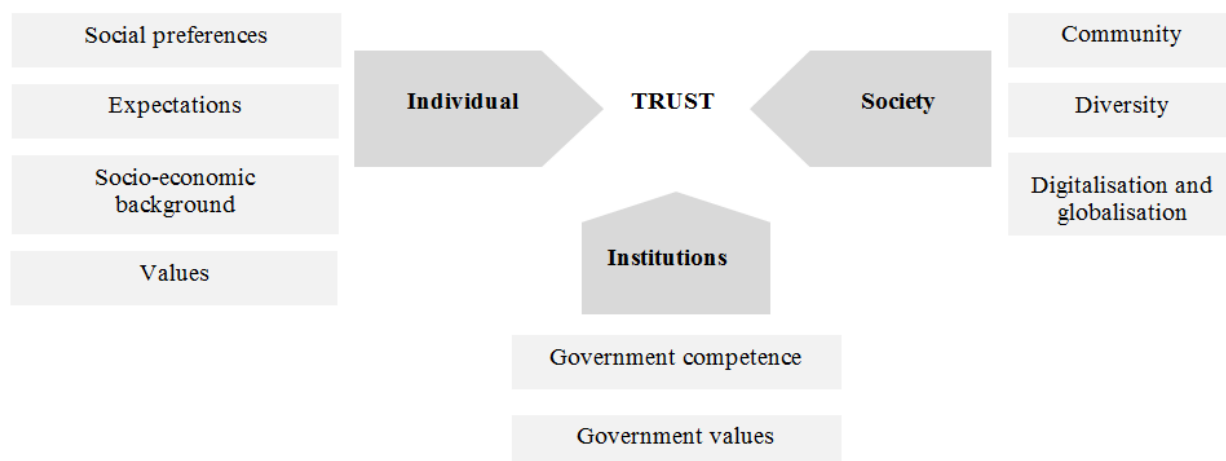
Social preferences

Expectations

Socio-economic background

Values

Individual

TRUST

Society

Community

Diversity

Digitalisation and globalisation

Institutions

Government competence

Government values